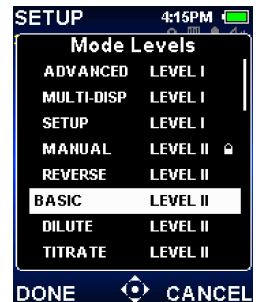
SETUP 4:15PM

Mode Levels

| | |
|---|---|
| ADVANCED | LEVEL I |
| MULTI-DISP | LEVEL I |
| SETUP | LEVEL I |
| MANUAL | LEVEL II |
| REVERSE | LEVEL II |
| BASIC | LEVEL II |
| DILUTE | LEVEL II |
| TITRATE | LEVEL II |

DONE CANCEL